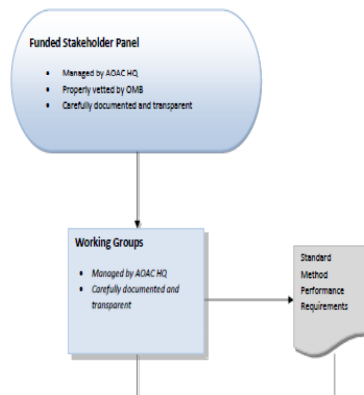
Funded Stakeholder Panel

- Managed by AOAC HQ
- Properly vetted by OMB
- Carefully documented and transparent

Working Groups

- *Managed by AOAC HQ*
- *Carefully documented and transparent*

Standard Method Performance Requirements